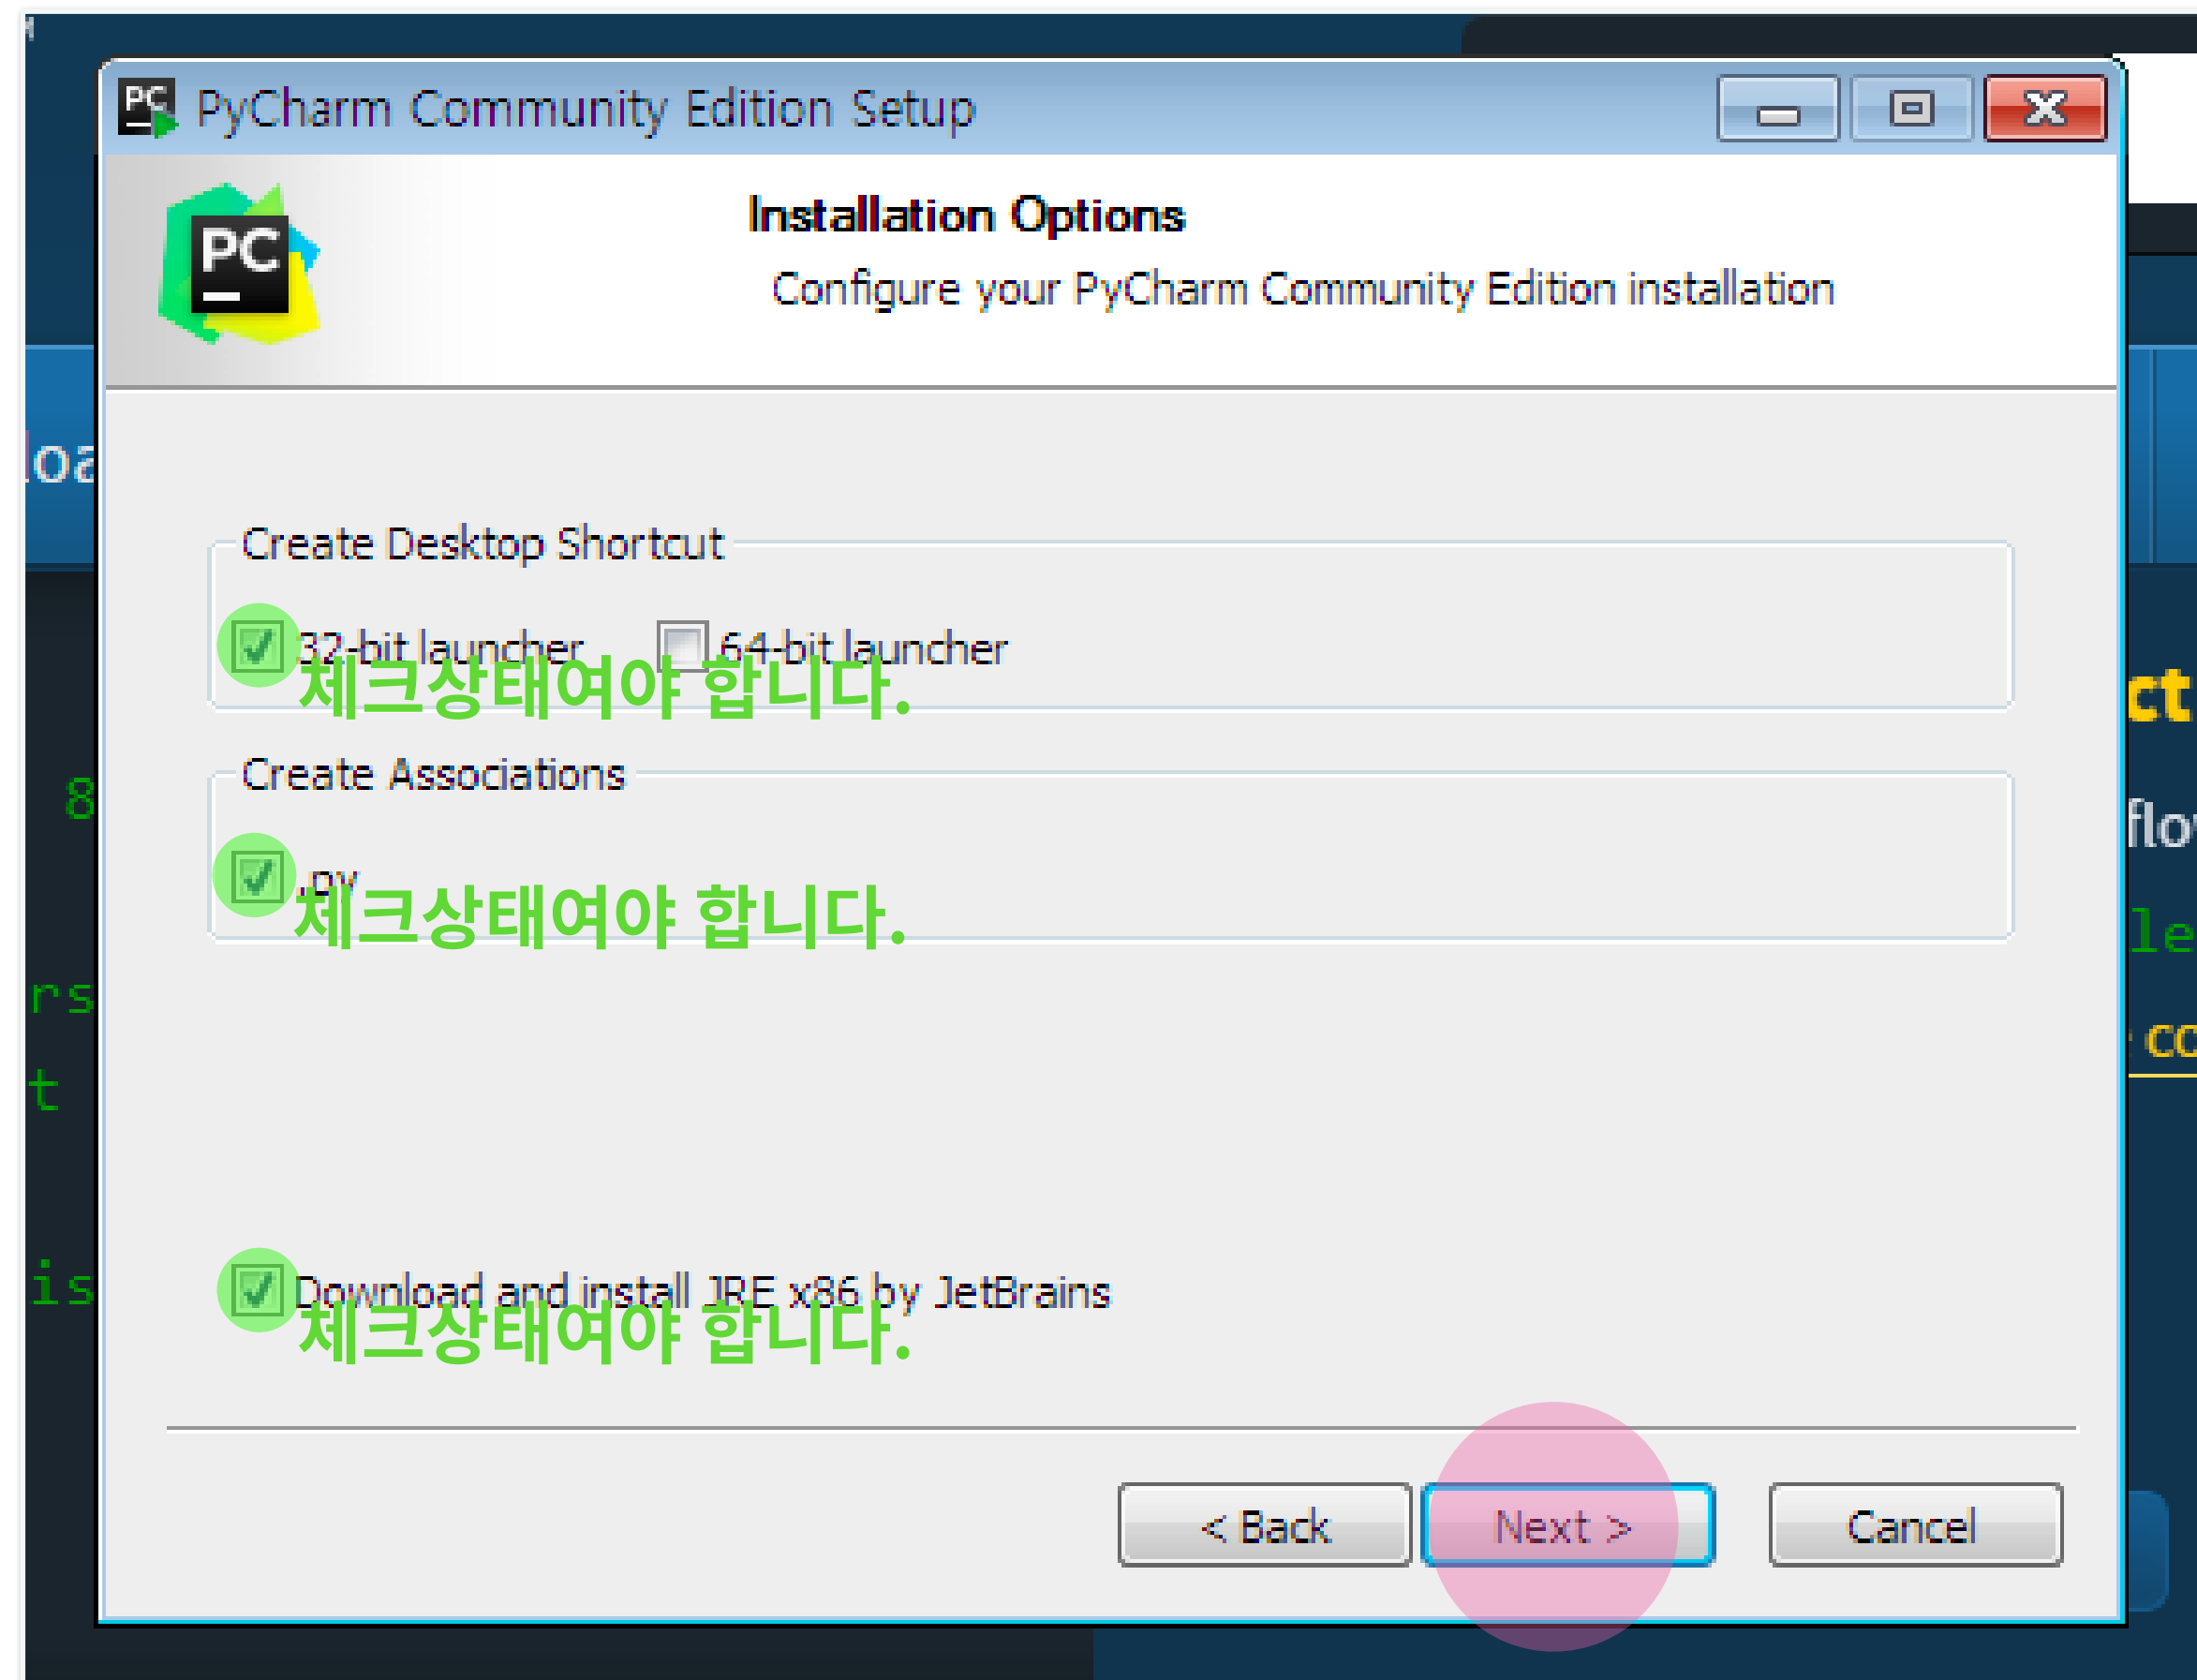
PyCharm Community Edition Setup

Installation Options

Configure your PyCharm Community Edition installation

Create Desktop Shortcut

32-bit launcher

64-bit launcher

체크상태여야 합니다.

Create Associations

.py

체크상태여야 합니다.

Download and install JRE x86 by JetBrains

체크상태여야 합니다.

< Back

Next >

Cancel